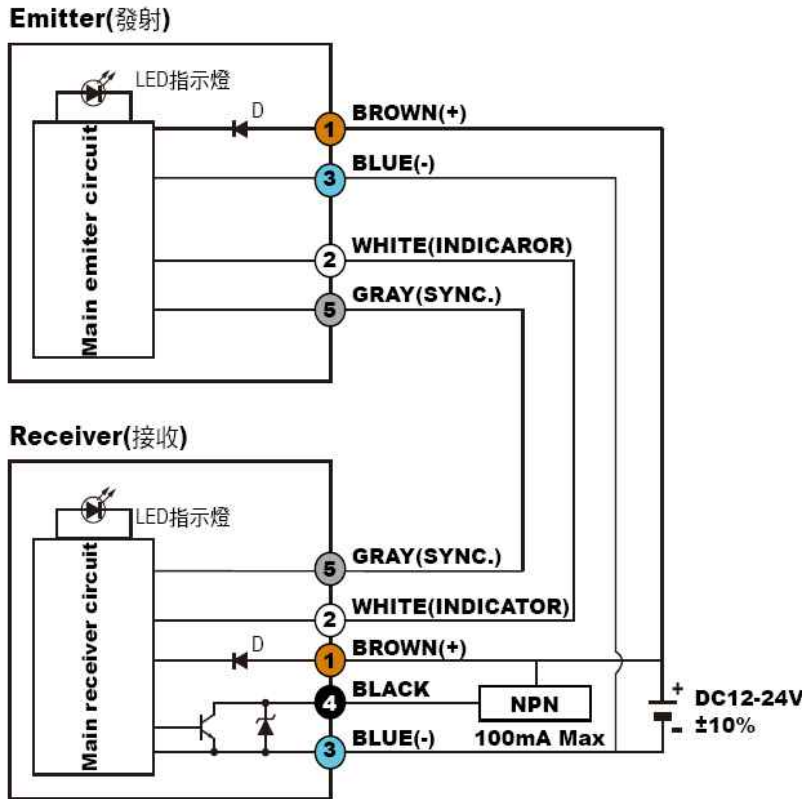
Emitter(發射)

LED指示燈

Main emiter circuit

D

1 BROWN(+)

3 BLUE(-)

2 WHITE(INDICAROR)

5 GRAY(SYNC.)

Receiver(接收)

LED指示燈

Main receiver circuit

5 GRAY(SYNC.)

2 WHITE(INDICATOR)

D

1 BROWN(+)

4 BLACK

NPN

3 BLUE(-)

100mA Max

+ DC12-24V
- ±10%